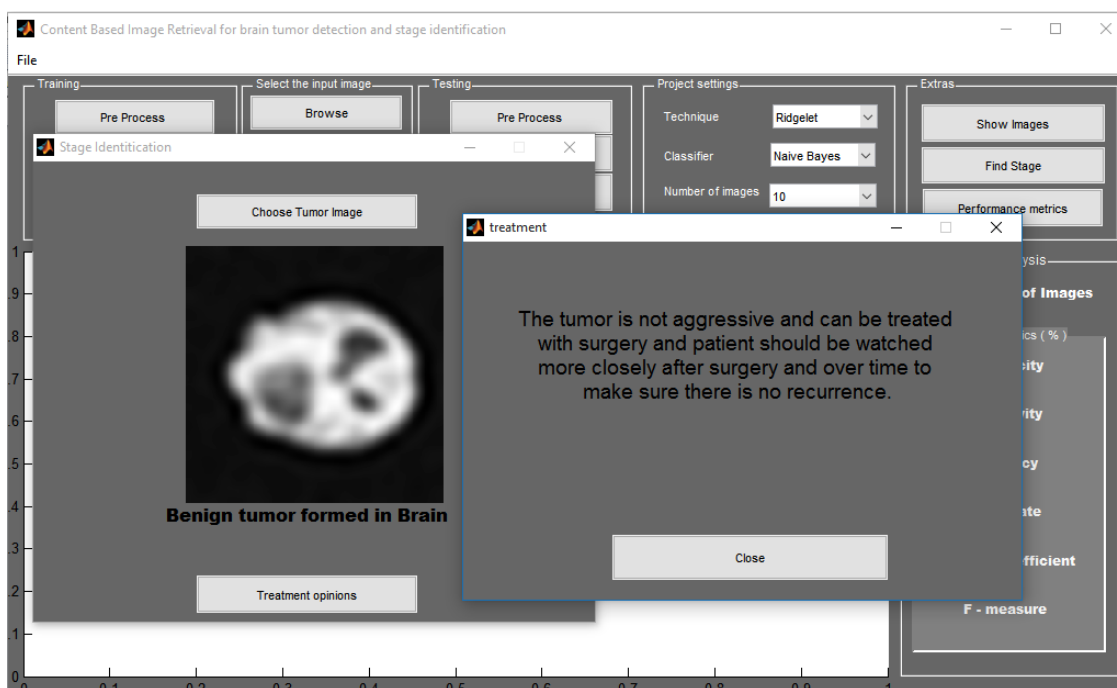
Content Based Image Retrieval for brain tumor detection and stage identification

File

Training

Pre Process

Select the input image

Browse

Testing

Pre Process

Project settings

Technique Ridgelet

Classifier Naive Bayes

Number of images 10

Extras

Show Images

Find Stage

Performance metrics

Stage Identitication

Choose Tumor Image

Benign tumor formed in Brain

Treatment opinions

treatment

The tumor is not aggressive and can be treated with surgery and patient should be watched more closely after surgery and over time to make sure there is no recurrence.

Close

ysis

of Images

ics ( % )

sity

vity

cy

ate

fficient

F - measure

1
.9
.8
.7
.6
.5
.4
.3
.2
.1
0

0 0.1 0.2 0.3 0.4 0.5 0.6 0.7 0.8 0.9 1